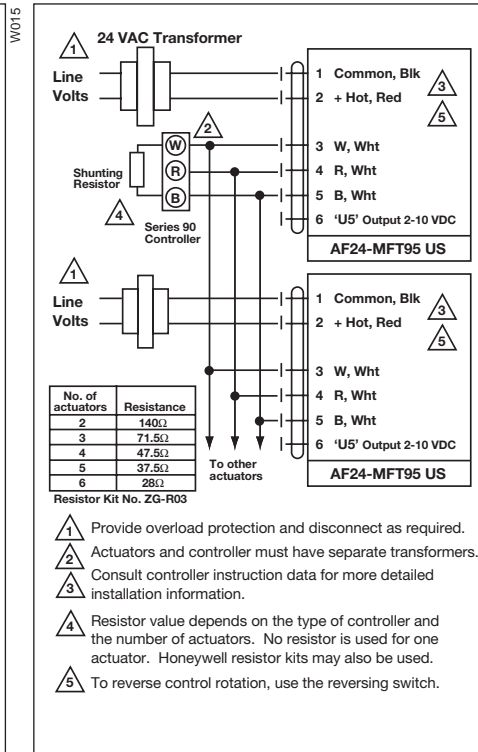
W015

1 24 VAC Transformer

Line Volts

1 Common, Blk
2 + Hot, Red
3
5

2
W
R
B
Shunting Resistor
4
Series 90 Controller

3 W, Wht
4 R, Wht
5 B, Wht
6 'U5' Output 2-10 VDC

AF24-MFT95 US

1

Line Volts

1 Common, Blk
2 + Hot, Red
3
5

3 W, Wht
4 R, Wht
5 B, Wht
6 'U5' Output 2-10 VDC

| No. of actuators | Resistance |
|---|---|
| 2 | 140Ω |
| 3 | 71.5Ω |
| 4 | 47.5Ω |
| 5 | 37.5Ω |
| 6 | 28Ω |

Resistor Kit No. ZG-R03

To other actuators

AF24-MFT95 US

1 Provide overload protection and disconnect as required.

2 Actuators and controller must have separate transformers.

3 Consult controller instruction data for more detailed installation information.

4 Resistor value depends on the type of controller and the number of actuators. No resistor is used for one actuator. Honeywell resistor kits may also be used.

5 To reverse control rotation, use the reversing switch.